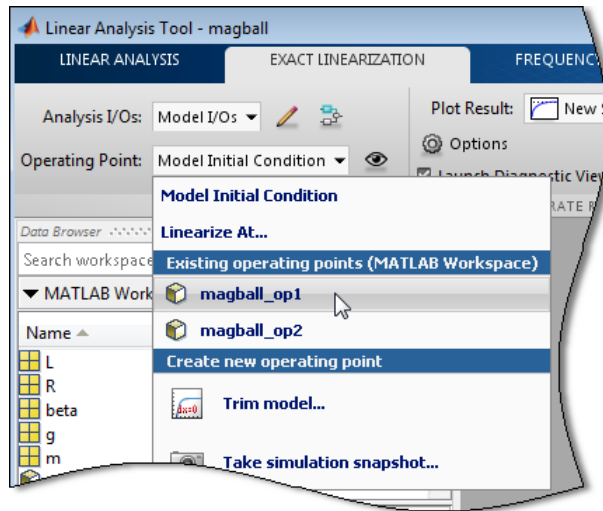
Linear Analysis Tool - magball

LINEAR ANALYSIS | EXACT LINEARIZATION | FREQUENC

Analysis I/Os: Model I/Os

Plot Result: New S

Options

Operating Point: Model Initial Condition

Launch Diagnostic View

Data Browser

Search workspace

MATLAB Work

Name

L
R
beta
g
m

Model Initial Condition

Linearize At...

Existing operating points (MATLAB Workspace)

magball_op1

magball_op2

Create new operating point

Trim model...

Take simulation snapshot...